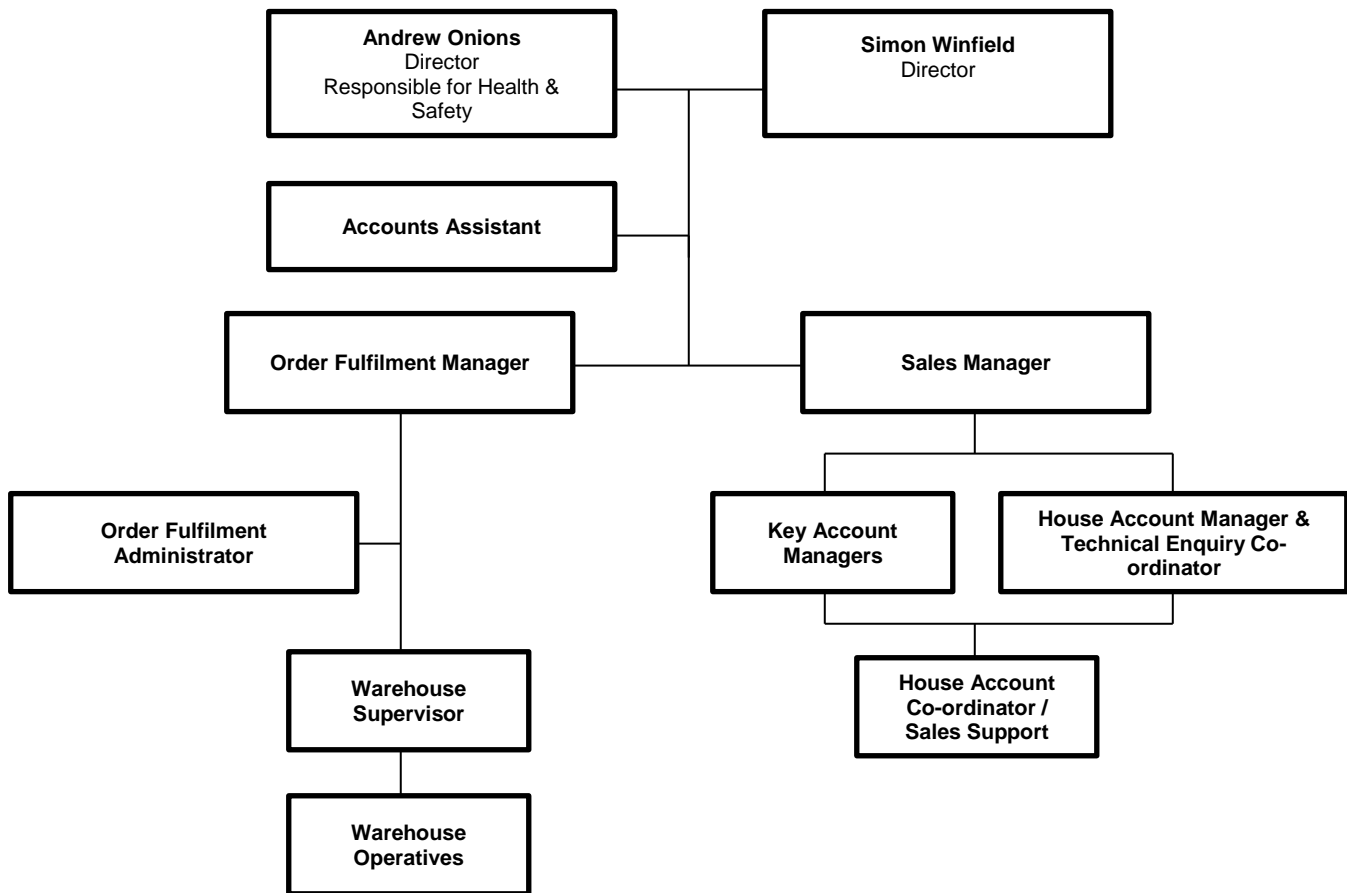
Andrew Onions
Director
Responsible for Health & Safety

Simon Winfield
Director

Accounts Assistant

Order Fulfilment Manager

Sales Manager

Order Fulfilment Administrator

Key Account Managers

House Account Manager & Technical Enquiry Co-ordinator

Warehouse Supervisor

House Account Co-ordinator / Sales Support

Warehouse Operatives